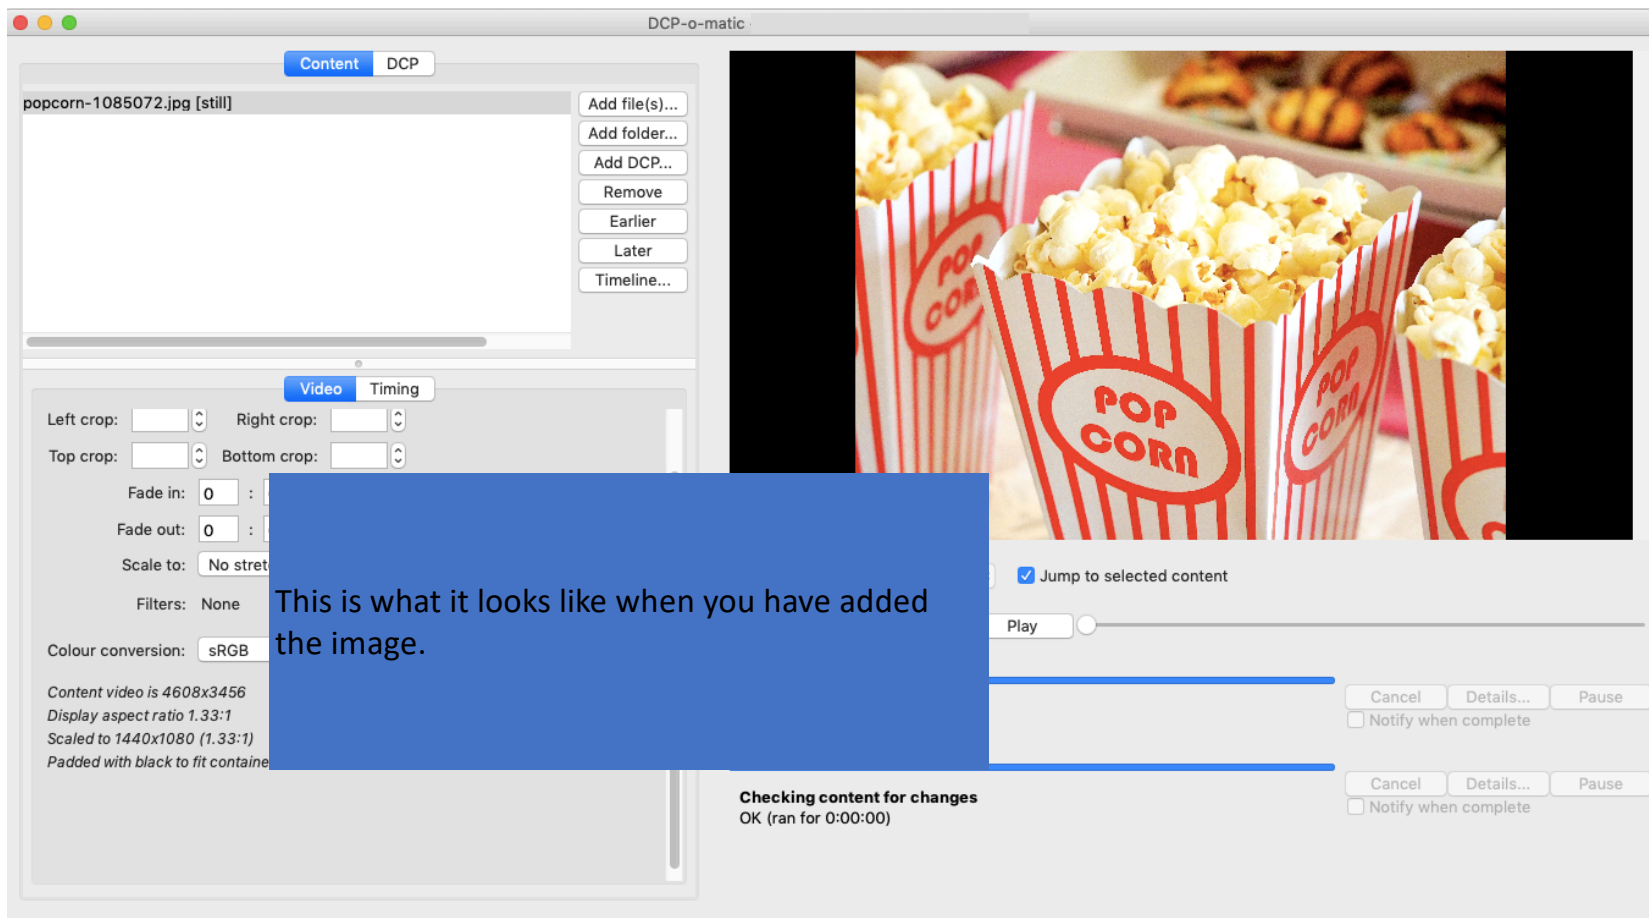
DCP-o-matic

Content DCP

popcorn-1085072.jpg [still]

Add file(s)...
Add folder...
Add DCP...
Remove
Earlier
Later
Timeline...

Video Timing

Left crop:
Right crop:
Top crop:
Bottom crop:
Fade in: 0 :
Fade out: 0 :
Scale to: No stret
Filters: None
Colour conversion: sRGB

Content video is 4608x3456
Display aspect ratio 1.33:1
Scaled to 1440x1080 (1.33:1)
Padded with black to fit containe

This is what it looks like when you have added the image.

POP CORN
POP CORN
POP CORN

Jump to selected content

Play

Cancel Details... Pause
Notify when complete

Cancel Details... Pause
Notify when complete

Checking content for changes
OK (ran for 0:00:00)